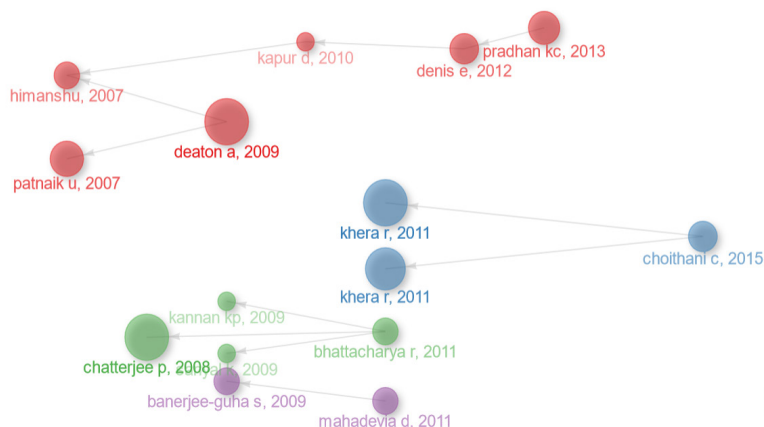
kapur d, 2010
pradhan kc, 2013
denis e, 2012
himanshu, 2007
deaton a, 2009
patnaik u, 2007
khera r, 2011
choithani c, 2015
khera r, 2011
kannan kp, 2009
bhattacharya r, 2011
chatterjee p, 2008
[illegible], 2009
banerjee-guha s, 2009
mahadevia d, 2011